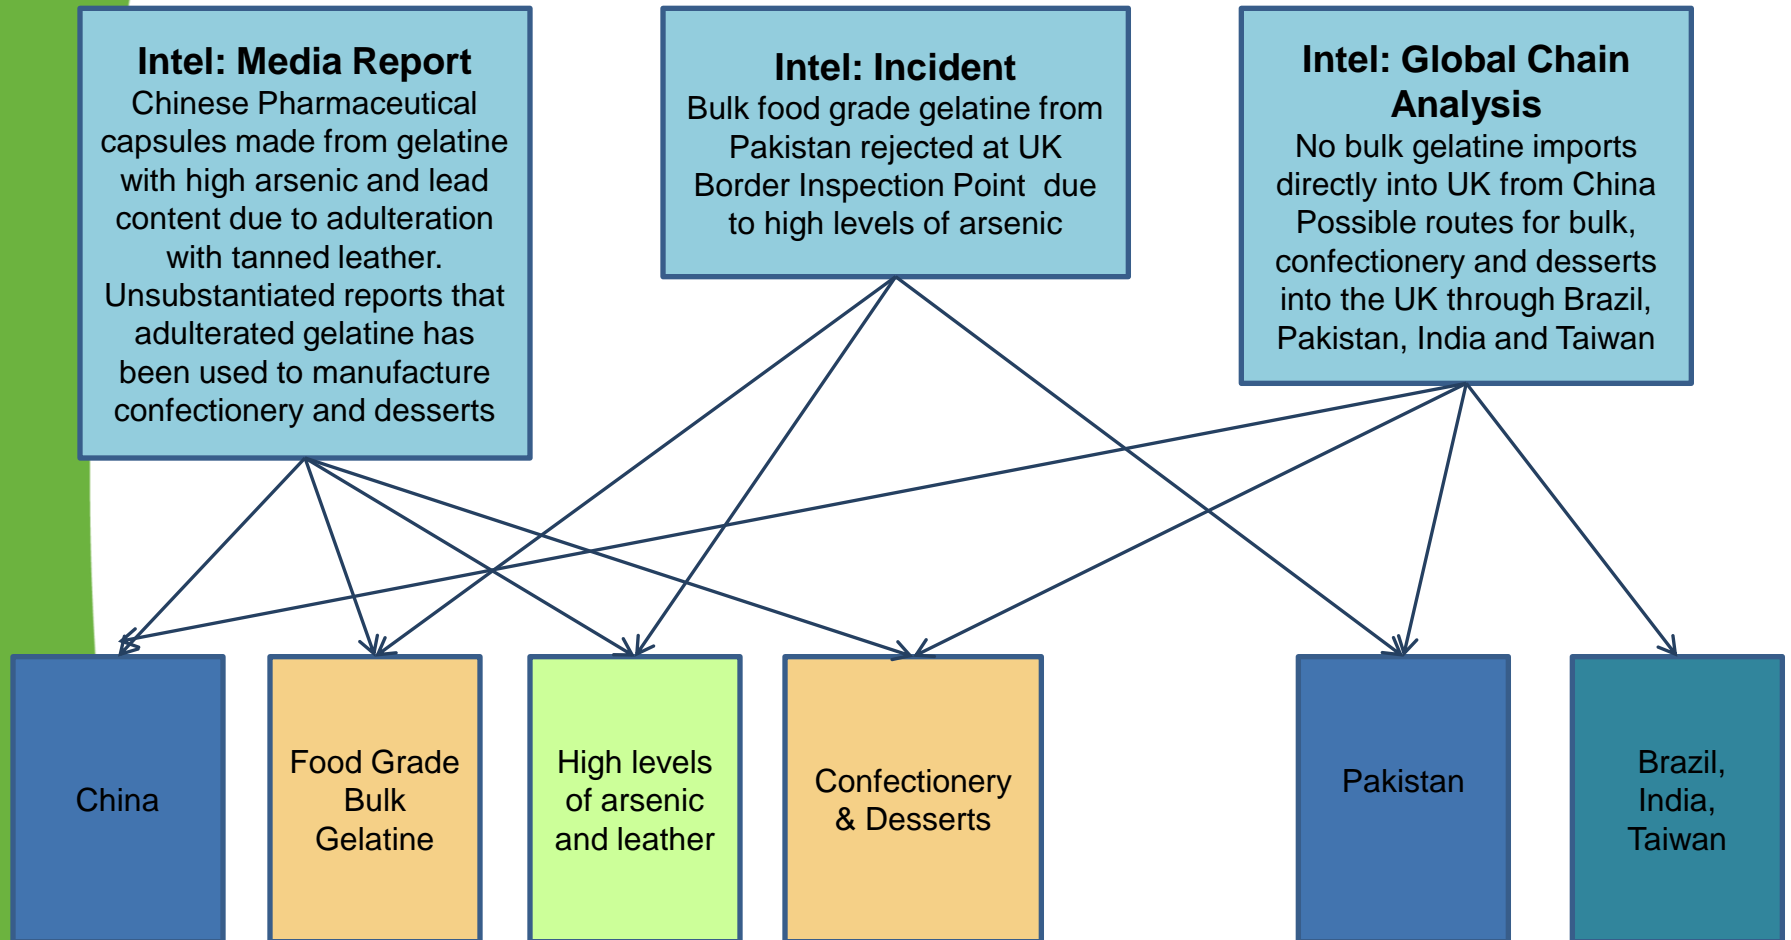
Intel: Media Report
Chinese Pharmaceutical capsules made from gelatine with high arsenic and lead content due to adulteration with tanned leather. Unsubstantiated reports that adulterated gelatine has been used to manufacture confectionery and desserts

Intel: Incident
Bulk food grade gelatine from Pakistan rejected at UK Border Inspection Point due to high levels of arsenic

Intel: Global Chain Analysis
No bulk gelatine imports directly into UK from China Possible routes for bulk, confectionery and desserts into the UK through Brazil, Pakistan, India and Taiwan

China

Food Grade Bulk Gelatine

High levels of arsenic and leather

Confectionery & Desserts

Pakistan

Brazil, India, Taiwan